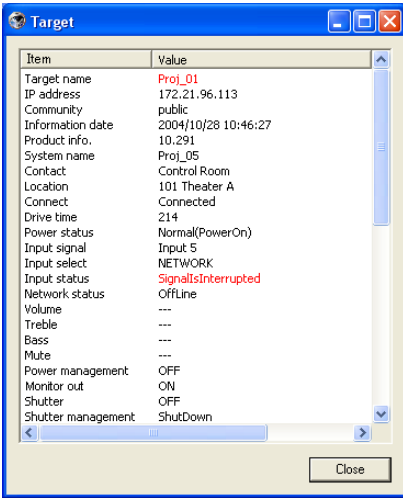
Target

| Item | Value |
|---|---|
| Target name | Proj_01 |
| IP address | 172.21.96.113 |
| Community | public |
| Information date | 2004/10/28 10:46:27 |
| Product info. | 10.291 |
| System name | Proj_05 |
| Contact | Control Room |
| Location | 101 Theater A |
| Connect | Connected |
| Drive time | 214 |
| Power status | Normal(PowerOn) |
| Input signal | Input 5 |
| Input select | NETWORK |
| Input status | SignalIsInterrupted |
| Network status | OffLine |
| Volume | --- |
| Treble | --- |
| Bass | --- |
| Mute | --- |
| Power management | OFF |
| Monitor out | ON |
| Shutter | OFF |
| Shutter management | ShutDown |

Close